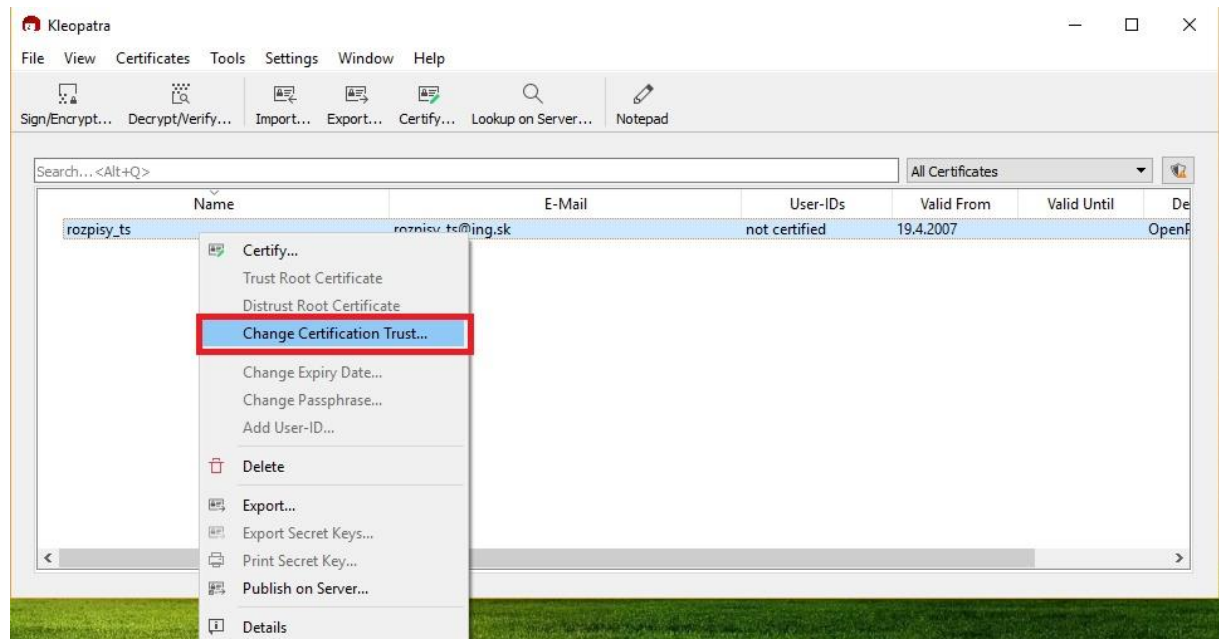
Kleopatra

File View Certificates Tools Settings Window Help

Sign/Encrypt... Decrypt/Verify... Import... Export... Certify... Lookup on Server... Notepad

Search...<Alt+Q>

All Certificates

| Name | E-Mail | User-IDs | Valid From | Valid Until | De |
|---|---|---|---|---|---|
| rozpisy_ts | roznisy_ts@ing.sk | not certified | 19.4.2007 | | OpenP |

Certify...
Trust Root Certificate
Distrust Root Certificate
Change Certification Trust...
Change Expiry Date...
Change Passphrase...
Add User-ID...
Delete
Export...
Export Secret Keys...
Print Secret Key...
Publish on Server...
Details